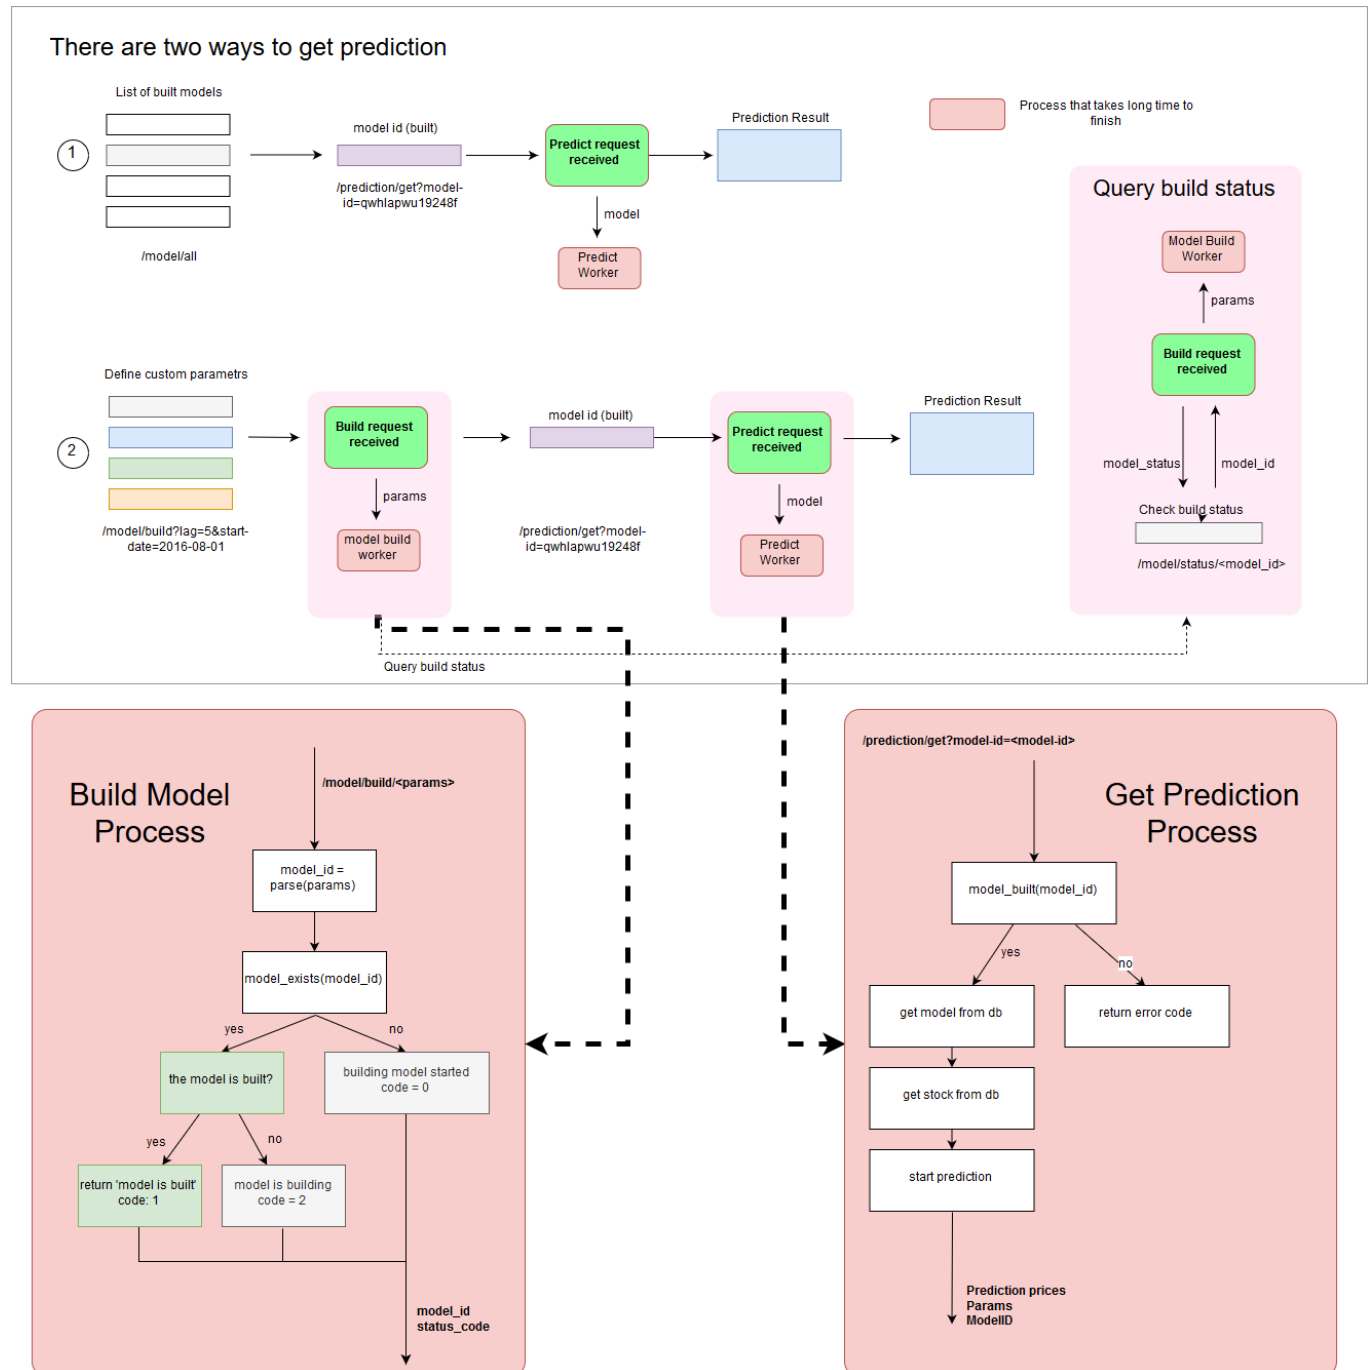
There are two ways to get prediction

Process that takes long time to finish

1

List of built models

/model/all

model id (built)

/prediction/get?model-id=qwhlapwu19248f

Predict request received

model

Predict Worker

Prediction Result

Query build status

Model Build Worker

params

Build request received

model_status

model_id

Check build status

/model/status/<model_id>

2

Define custom parametrs

/model/build?lag=5&start-date=2016-08-01

Build request received

params

model build worker

model id (built)

/prediction/get?model-id=qwhlapwu19248f

Predict request received

model

Predict Worker

Prediction Result

Query build status

Build Model Process

/model/build/<params>

model_id = parse(params)

model_exists(model_id)

yes

no

the model is built?

building model started code = 0

yes

no

return 'model is built' code: 1

model is building code = 2

model_id
status_code

/prediction/get?model-id=<model-id>

Get Prediction Process

model_built(model_id)

yes

no

get model from db

return error code

get stock from db

start prediction

Prediction prices
Params
ModelID